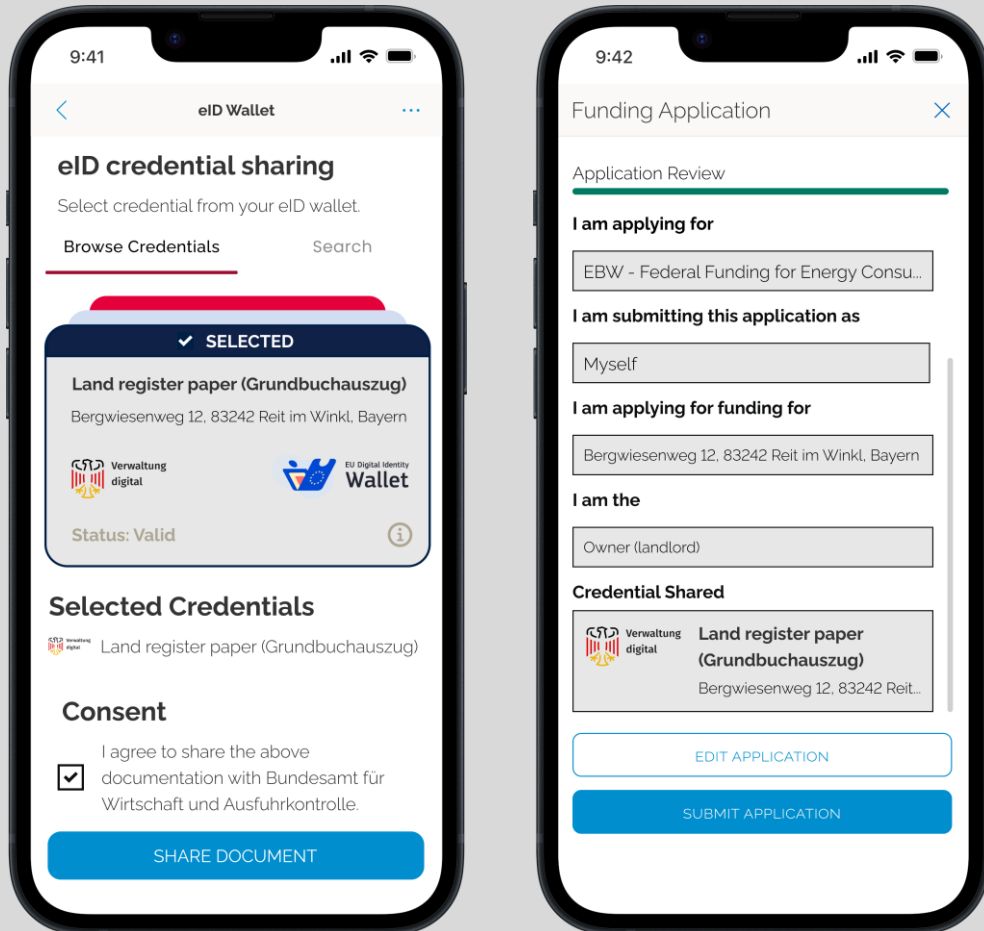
9:41

eID Wallet

eID credential sharing

Select credential from your eID wallet.

Browse Credentials

Search

SELECTED

Land register paper (Grundbuchauszug)

Bergwiesenweg 12, 83242 Reit im Winkl, Bayern

Verwaltung digital

EU Digital Identity Wallet

Status: Valid

Selected Credentials

Verwaltung digital Land register paper (Grundbuchauszug)

Consent

I agree to share the above documentation with Bundesamt für Wirtschaft und Ausfuhrkontrolle.

SHARE DOCUMENT

9:42

Funding Application

Application Review

I am applying for

EBW - Federal Funding for Energy Consu...

I am submitting this application as

Myself

I am applying for funding for

Bergwiesenweg 12, 83242 Reit im Winkl, Bayern

I am the

Owner (landlord)

Credential Shared

Verwaltung digital

Land register paper (Grundbuchauszug)

Bergwiesenweg 12, 83242 Reit...

EDIT APPLICATION

SUBMIT APPLICATION